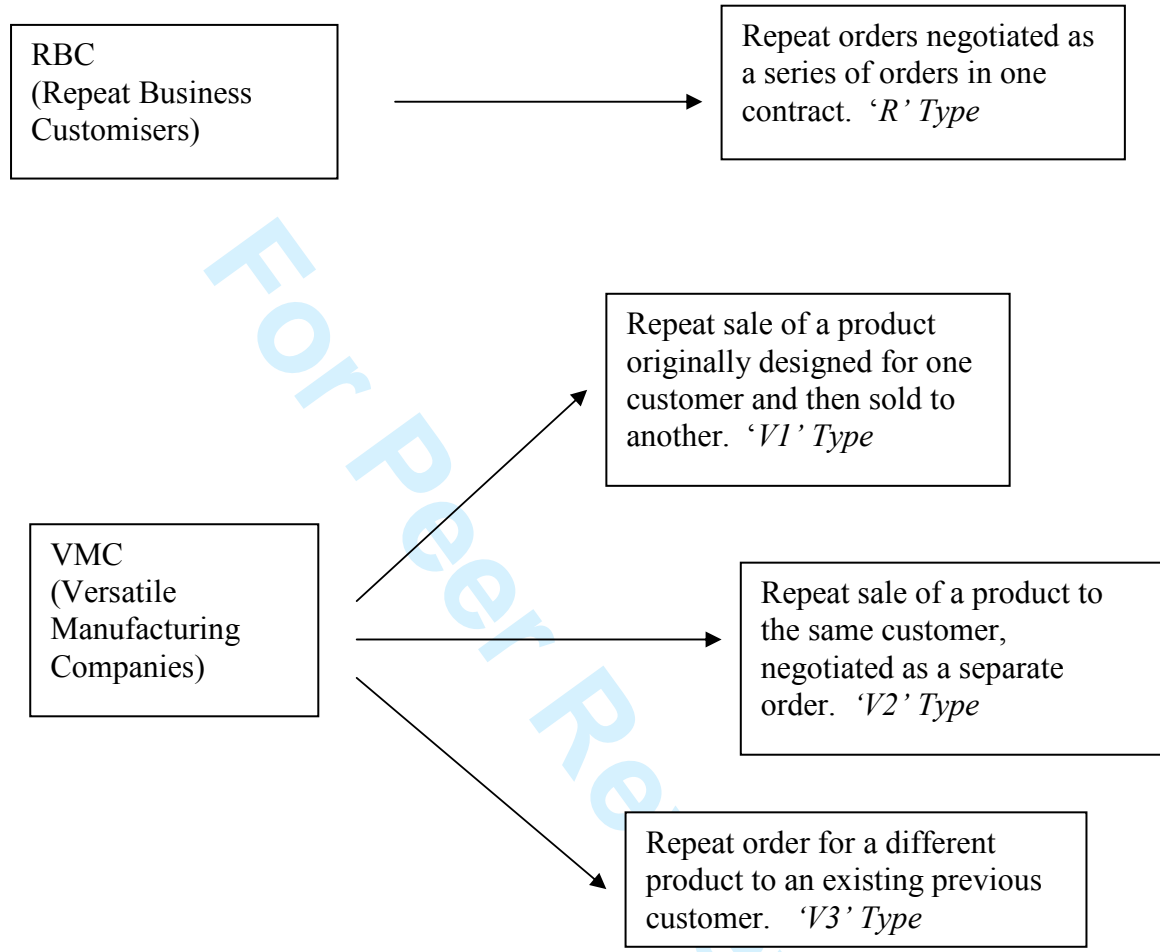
RBC
(Repeat Business Customisers)

Repeat orders negotiated as a series of orders in one contract. 'R' Type

Repeat sale of a product originally designed for one customer and then sold to another. 'V1' Type

VMC
(Versatile Manufacturing Companies)

Repeat sale of a product to the same customer, negotiated as a separate order. 'V2' Type

Repeat order for a different product to an existing previous customer. 'V3' Type

For Peer Re